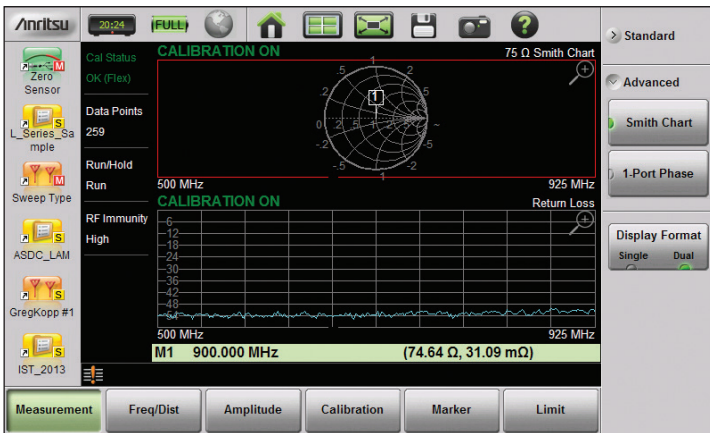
/inritsu 20:24 FULL

Zero Sensor
L_Series_Sample
Sweep Type
ASDC_LAM
GregKopp #1
IST_2013

Cal Status
OK (Flex)
Data Points
259
Run/Hold
Run
RF Immunity
High

CALIBRATION ON
75 Ω Smith Chart
1
.5
.2
0
.2
.5
1
2
5
-.2
-.5
-1
-2
-5
500 MHz
925 MHz

CALIBRATION ON
Return Loss
-6
-12
-18
-24
-30
-36
-42
-48
500 MHz
925 MHz

M1 900.000 MHz (74.64 Ω, 31.09 mΩ)

Standard
Advanced
Smith Chart
1-Port Phase
Display Format
Single Dual

Measurement
Freq/Dist
Amplitude
Calibration
Marker
Limit